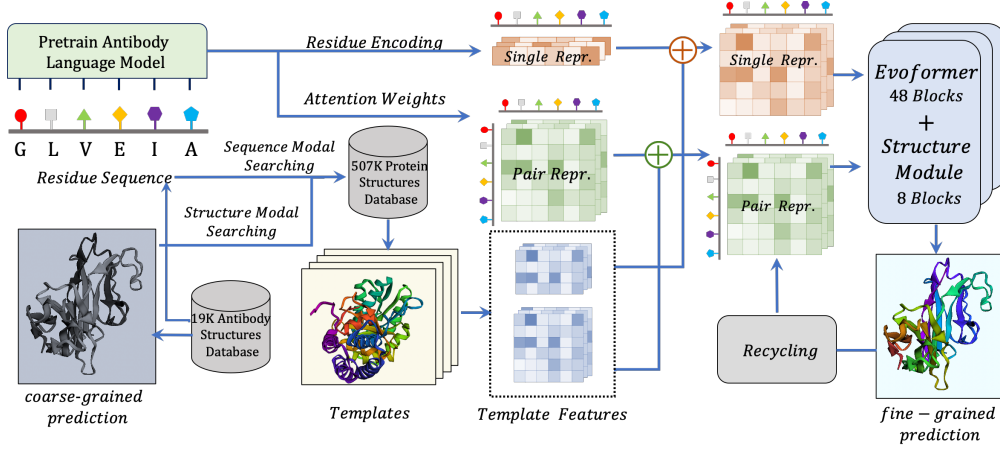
Pretrain Antibody Language Model

G L V E I A

Residue Sequence

Residue Encoding

Attention Weights

Single Repr.

Pair Repr.

Sequence Modal Searching

Structure Modal Searching

507K Protein Structures Database

19K Antibody Structures Database

coarse-grained prediction

Templates

Template Features

Single Repr.

Pair Repr.

Evoformer 48 Blocks + Structure Module 8 Blocks

Recycling

fine − grained prediction